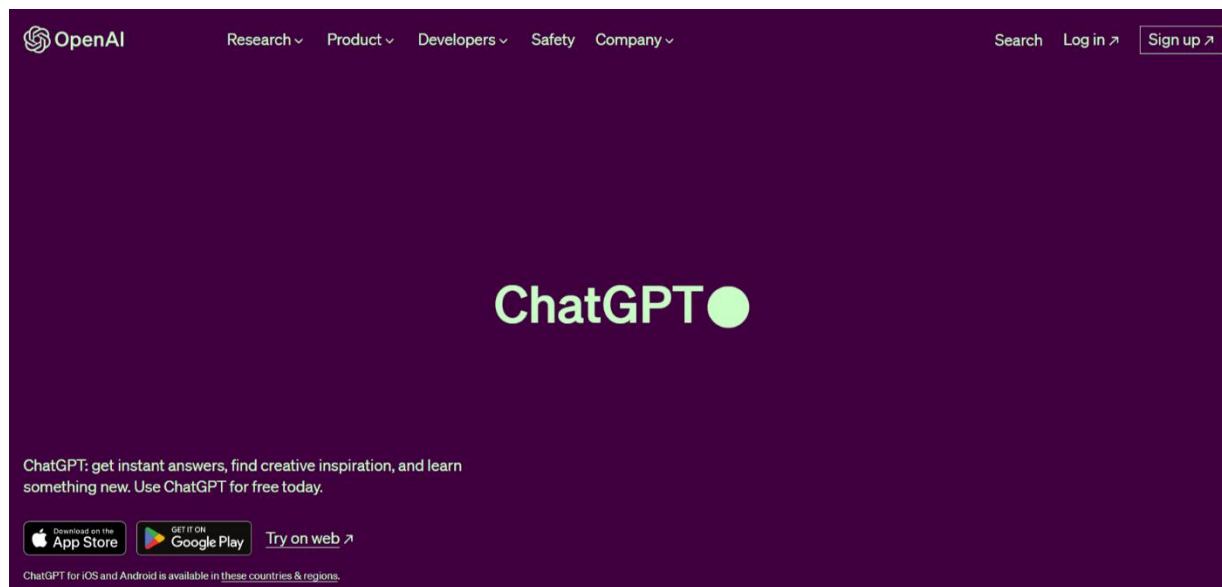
OpenAI

Research Product Developers Safety Company

Search Log in ↗ Sign up ↗

ChatGPT

ChatGPT: get instant answers, find creative inspiration, and learn something new. Use ChatGPT for free today.

Download on the App Store

GET IT ON Google Play

Try on web ↗

ChatGPT for iOS and Android is available in these countries & regions.